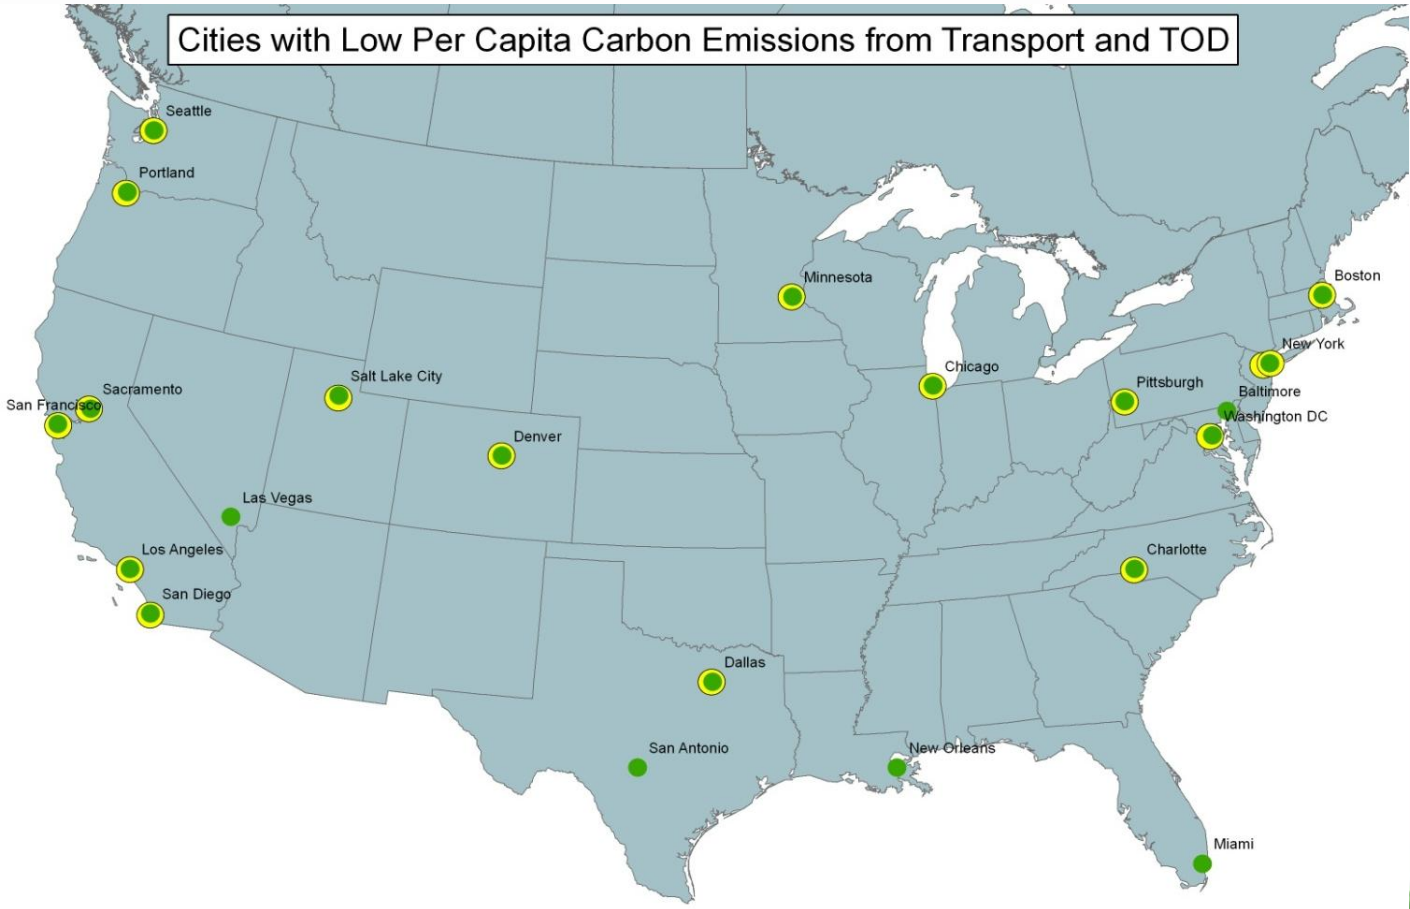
Cities with Low Per Capita Carbon Emissions from Transport and TOD

Seattle

Portland

Minnesota

Boston

New York

Salt Lake City

Chicago

Sacramento

San Francisco

Pittsburgh

Baltimore

Washington DC

Denver

Las Vegas

Los Angeles

Charlotte

San Diego

Dallas

San Antonio

New Orleans

Miami